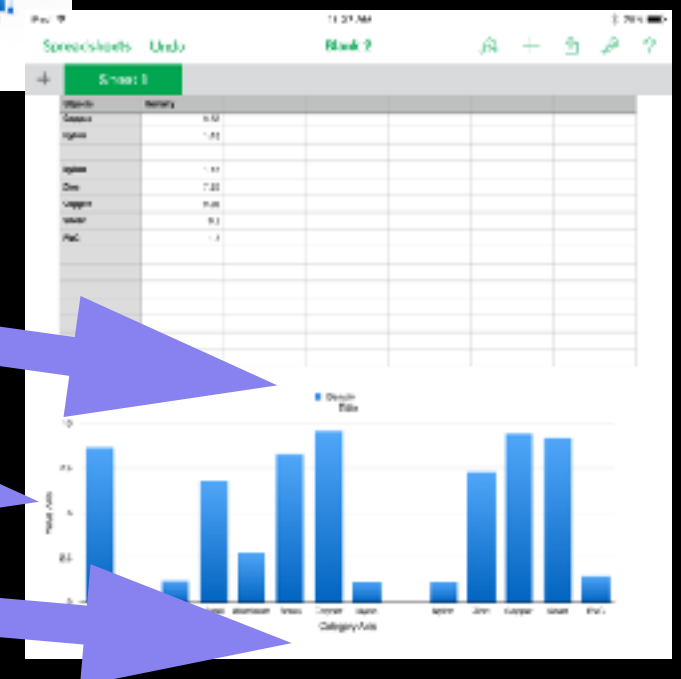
iPad
11:37 AM
78%

Spreadsheets Undo Blank 2

+ Sheet 1

| Objects | Density |
|---|---|
| Grease | 0.92 |
| Nylon | 1.15 |
| | |
| Nylon | 1.15 |
| Zinc | 7.00 |
| Copper | 8.96 |
| Silver | 9.0 |
| PVC | 1.3 |

Density
Title

Value Axis

Category Axis

10
7.5
5
2.5
0

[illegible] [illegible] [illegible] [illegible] Brass Copper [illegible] Nylon Zinc Copper Silver PVC